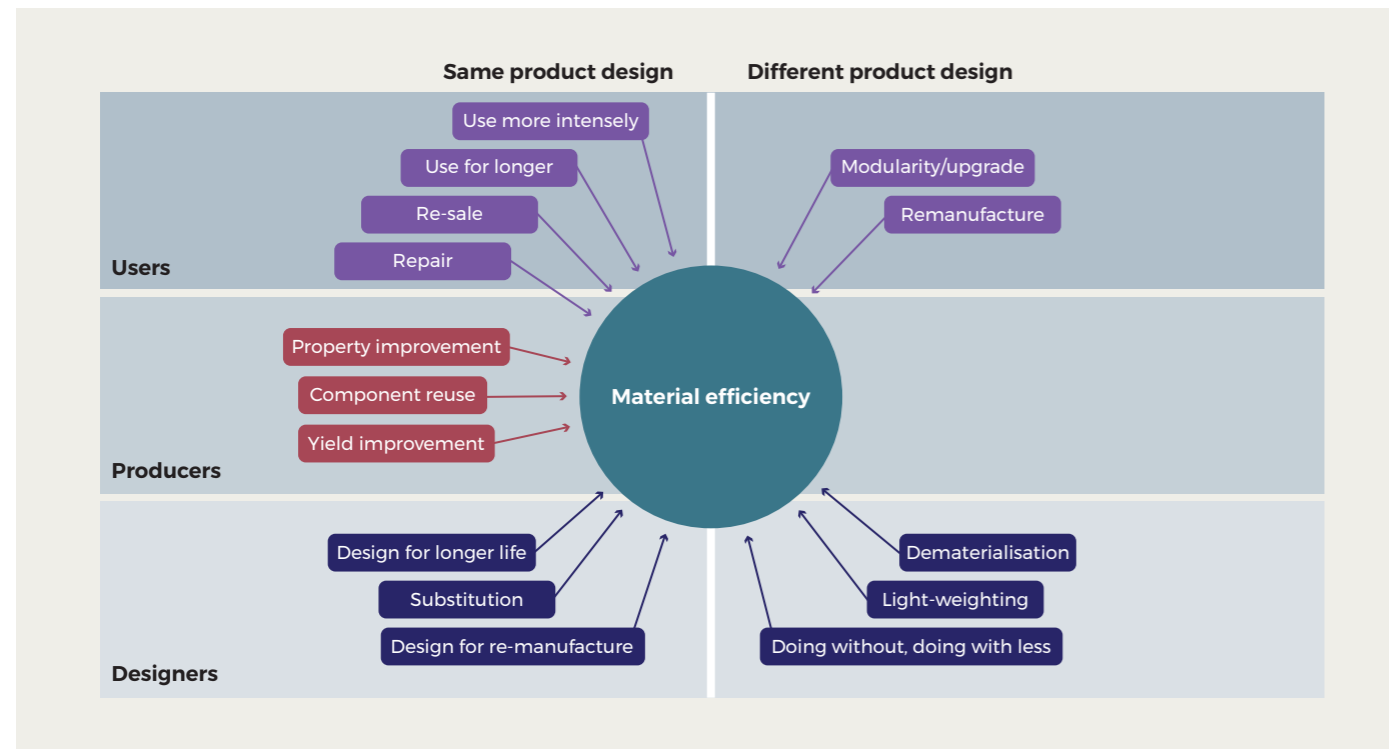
Same product design

Different product design

Use more intensely

Use for longer

Re-sale

Repair

Users

Modularity/upgrade

Remanufacture

Property improvement

Component reuse

Yield improvement

Producers

Material efficiency

Design for longer life

Substitution

Design for re-manufacture

Designers

Dematerialisation

Light-weighting

Doing without, doing with less